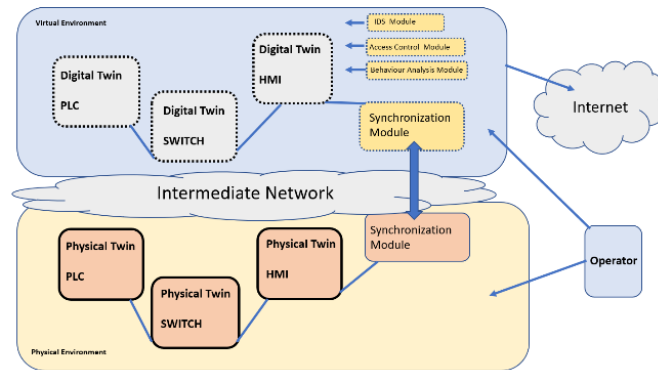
Virtual Environment

IDS Module

Access Control Module

Behaviour Analysis Module

Digital Twin
HMI

Digital Twin
PLC

Digital Twin
SWITCH

Synchronization Module

Internet

Intermediate Network

Synchronization Module

Physical Twin
PLC

Physical Twin
HMI

Physical Twin
SWITCH

Operator

Physical Environment